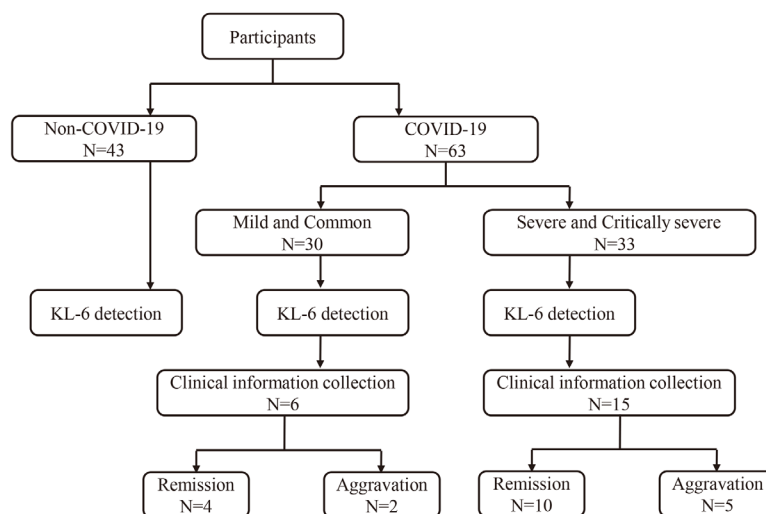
Participants

Non-COVID-19
N=43

COVID-19
N=63

Mild and Common
N=30

Severe and Critically severe
N=33

KL-6 detection

KL-6 detection

KL-6 detection

Clinical information collection
N=6

Clinical information collection
N=15

Remission
N=4

Aggravation
N=2

Remission
N=10

Aggravation
N=5